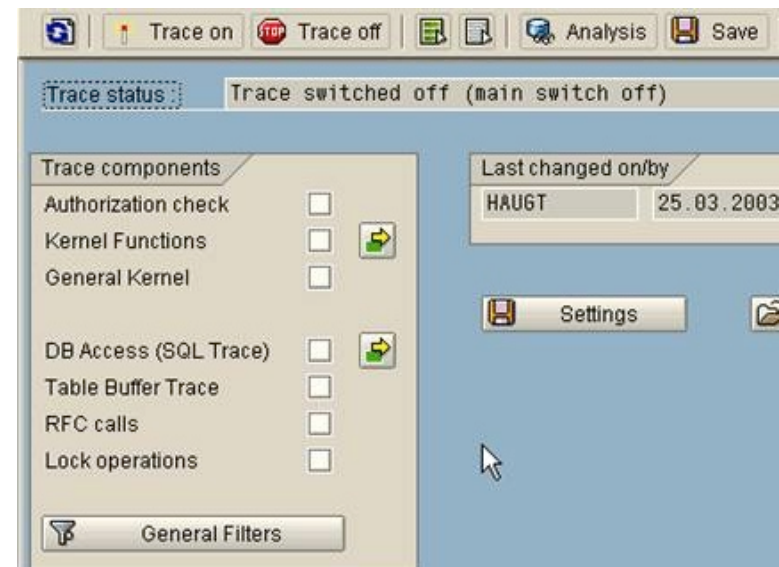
Trace on  STOP Trace off  Analysis  Save

Trace status  Trace switched off (main switch off)

Trace components
Authorization check
Kernel Functions
General Kernel

DB Access (SQL Trace)
Table Buffer Trace
RFC calls
Lock operations

General Filters

Last changed on/by
HAUGT  25.03.2003

Settings